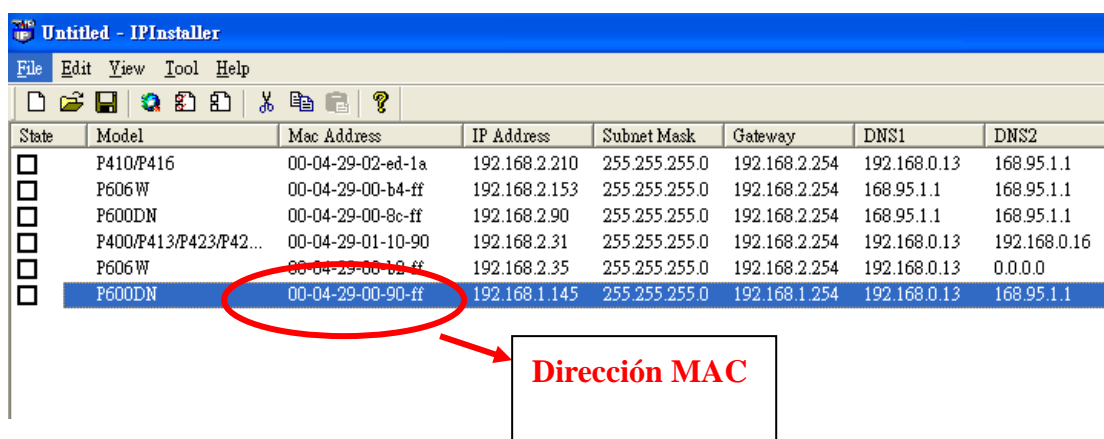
Untitled - IPInstaller

File Edit View Tool Help

| State | Model | Mac Address | IP Address | Subnet Mask | Gateway | DNS1 | DNS2 |
|---|---|---|---|---|---|---|---|
| ☐ | P410/P416 | 00-04-29-02-ed-1a | 192.168.2.210 | 255.255.255.0 | 192.168.2.254 | 192.168.0.13 | 168.95.1.1 |
| ☐ | P606W | 00-04-29-00-b4-ff | 192.168.2.153 | 255.255.255.0 | 192.168.2.254 | 168.95.1.1 | 168.95.1.1 |
| ☐ | P600DN | 00-04-29-00-8c-ff | 192.168.2.90 | 255.255.255.0 | 192.168.2.254 | 168.95.1.1 | 168.95.1.1 |
| ☐ | P400/P413/P423/P42... | 00-04-29-01-10-90 | 192.168.2.31 | 255.255.255.0 | 192.168.2.254 | 192.168.0.13 | 192.168.0.16 |
| ☐ | P606W | 00-04-29-00-b2-ff | 192.168.2.35 | 255.255.255.0 | 192.168.2.254 | 192.168.0.13 | 0.0.0.0 |
| ☐ | P600DN | 00-04-29-00-90-ff | 192.168.1.145 | 255.255.255.0 | 192.168.1.254 | 192.168.0.13 | 168.95.1.1 |

Dirección MAC